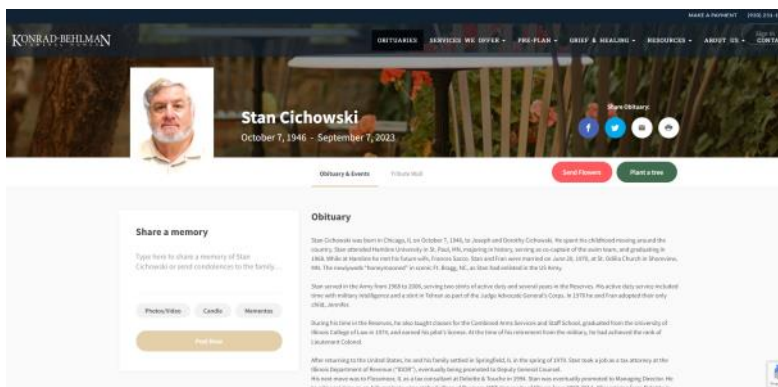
MAKE A PAYMENT (908) 231-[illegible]

KONRAD-BEHLMAN
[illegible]

OBITUARIES SERVICES WE OFFER ▾ PRE-PLAN ▾ GRIEF & HEALING ▾ RESOURCES ▾ ABOUT US ▾ CONTA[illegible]

Stan Cichowski
October 7, 1946 - September 7, 2023

Share Obituary:

Obituary & Events Tribute Wall

Send Flowers Plant a tree

Share a memory

Type here to share a memory of Stan Cichowski or send condolences to the family...

Photos/Video Candle Memories

Post Now

Obituary

Stan Cichowski was born in Chicago, IL on October 7, 1946, to Joseph and Dorothy Cichowski. He spent his childhood moving around the country. Stan attended Hamline University in St. Paul, MN, majoring in history, serving as co-captain of the swim team, and graduating in 1968. While at Hamline he met his future wife, Frances Sacco. Stan and Fran were married on June 28, 1970, at St. Odilia Church in Shoreview, MN. The newlyweds "honeymooned" in scenic Ft. Bragg, NC, as Stan had enlisted in the US Army.

Stan served in the Army from 1968 to 2006, serving two stints of active duty and several years in the Reserves. His active duty service included time with military intelligence and a stint in Tehran as part of the Judge Advocate General's Corps. In 1978 he and Fran adopted their only child, Jennifer.

During his time in the Reserves, he also taught classes for the Combined Arms Services and Staff School, graduated from the University of Illinois College of Law in 1976, and earned his juris doctor's license. At the time of his retirement from the military, he had achieved the rank of Lieutenant Colonel.

After returning to the United States, he and his family settled in Springfield, IL in the spring of 1979. Stan took a job as a tax attorney at the Illinois Department of Revenue ("IDOR"), eventually being promoted to Deputy General Counsel.
His next move was to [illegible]